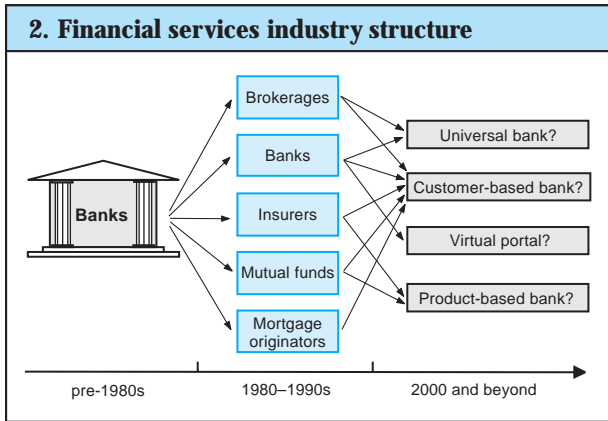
2. Financial services industry structure

Banks

Brokerages

Banks

Insurers

Mutual funds

Mortgage originators

Universal bank?

Customer-based bank?

Virtual portal?

Product-based bank?

pre-1980s

1980–1990s

2000 and beyond